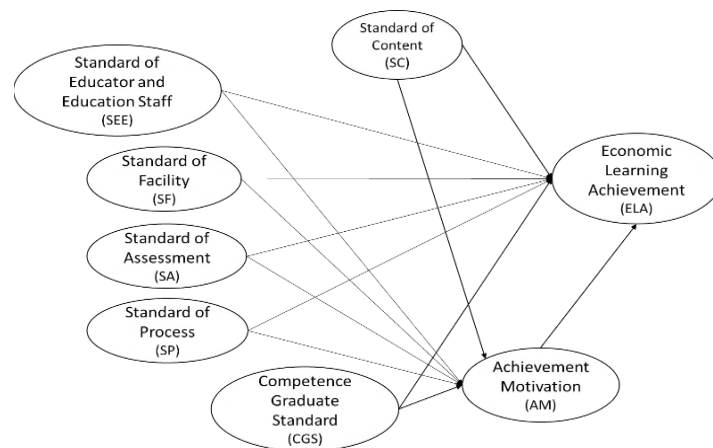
Standard of Educator and Education Staff (SEE)

Standard of Facility (SF)

Standard of Assessment (SA)

Standard of Process (SP)

Competence Graduate Standard (CGS)

Standard of Content (SC)

Economic Learning Achievement (ELA)

Achievement Motivation (AM)